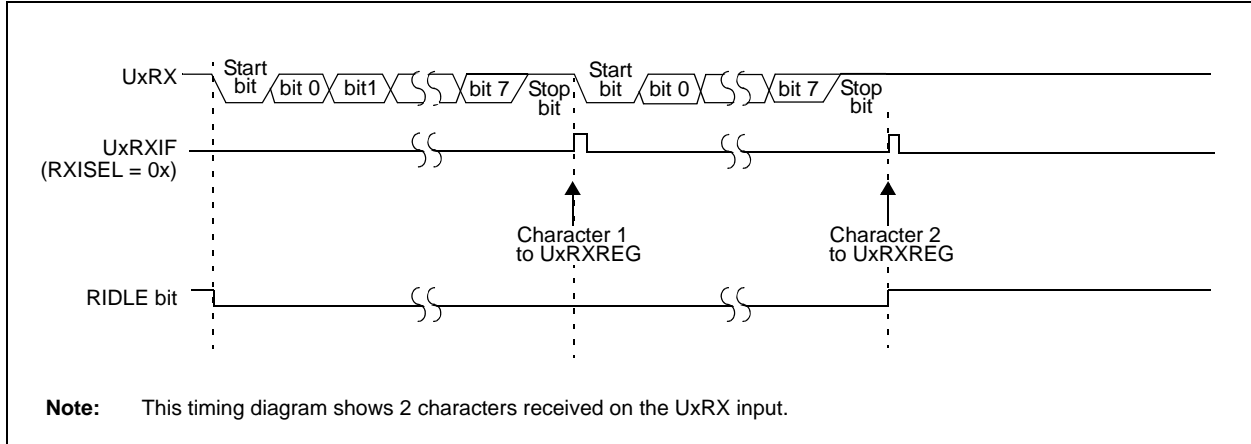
UxRX

Start bit

bit 0

bit1

bit 7

Stop bit

Start bit

bit 0

bit 7

Stop bit

UxRXIF
(RXISEL = 0x)

Character 1
to UxRXREG

Character 2
to UxRXREG

RIDLE bit

**Note:** This timing diagram shows 2 characters received on the UxRX input.